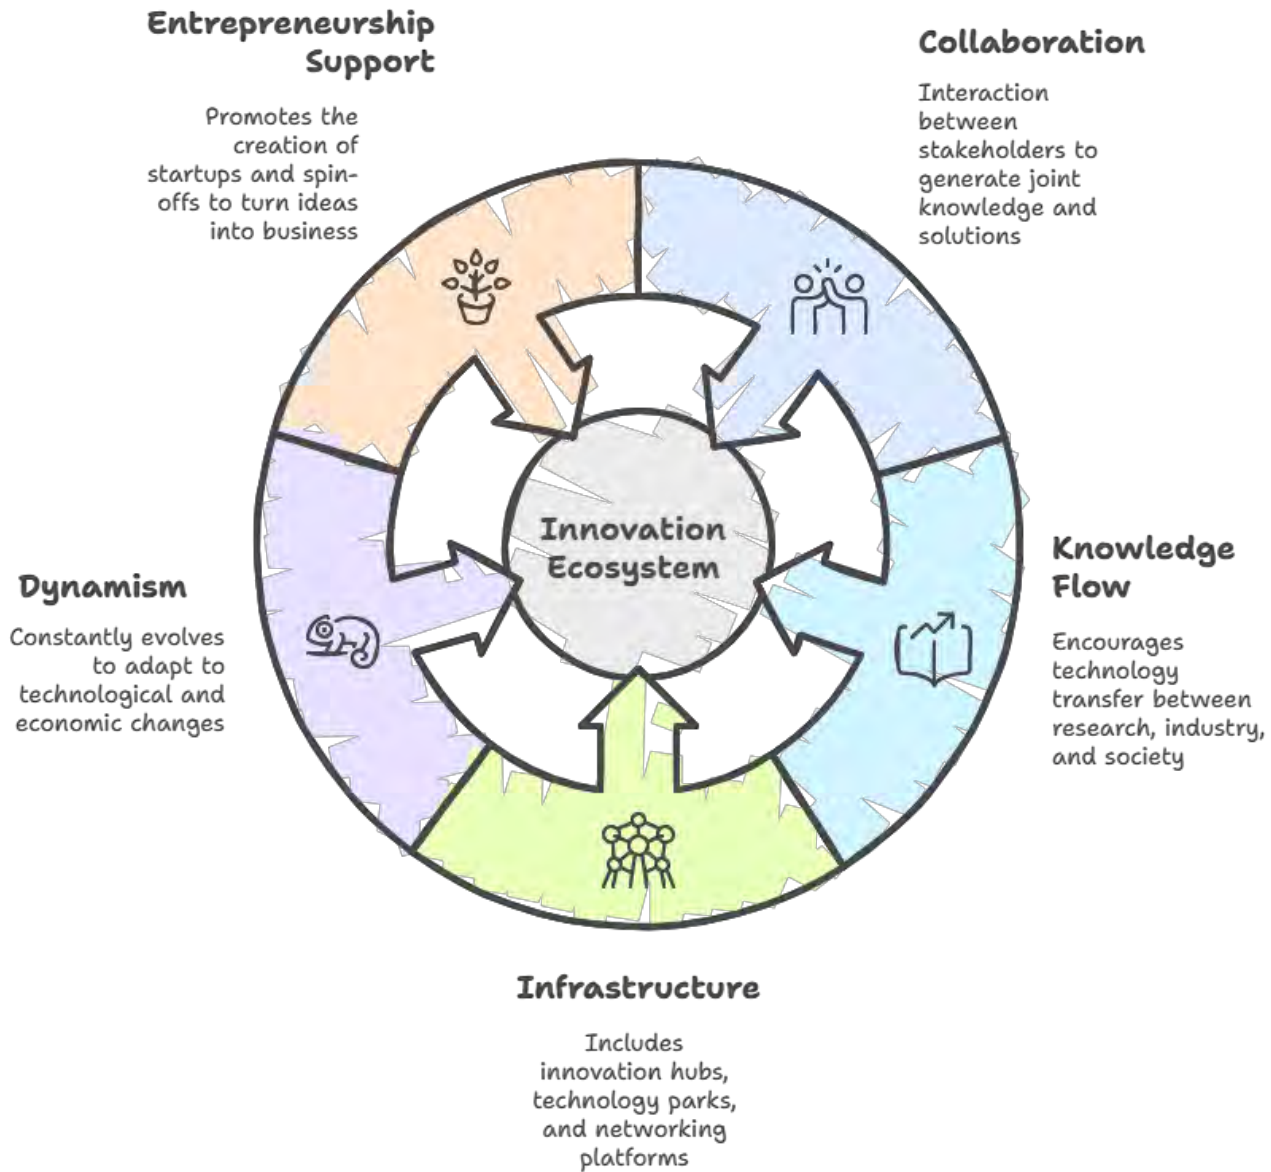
Entrepreneurship Support

Promotes the creation of startups and spin-offs to turn ideas into business

Collaboration

Interaction between stakeholders to generate joint knowledge and solutions

Innovation Ecosystem

Dynamism

Constantly evolves to adapt to technological and economic changes

Knowledge Flow

Encourages technology transfer between research, industry, and society

Infrastructure

Includes innovation hubs, technology parks, and networking platforms